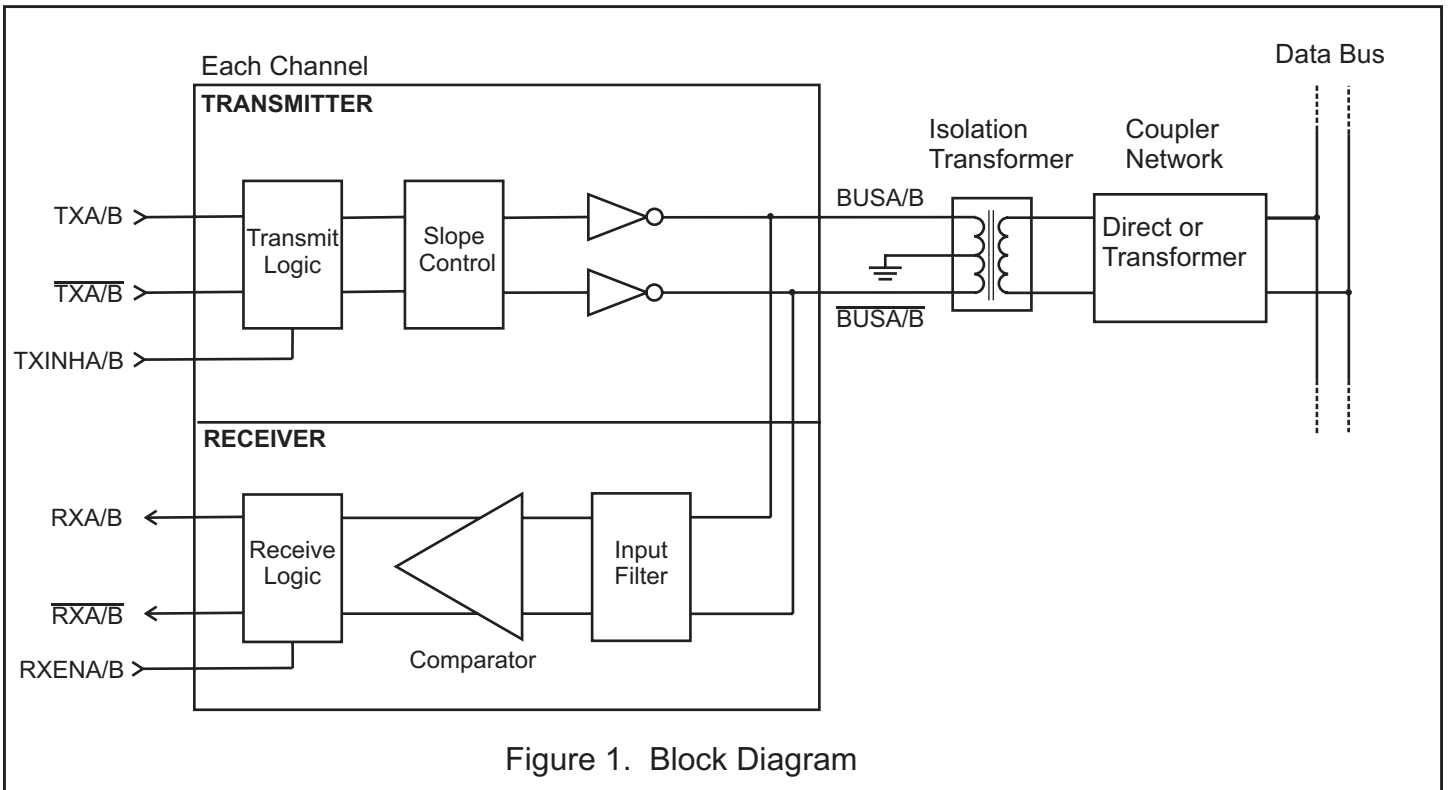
Each Channel

TRANSMITTER

TXA/B

$\overline{TXA/B}$

TXINHA/B

Transmit Logic

Slope Control

BUSA/B

$\overline{BUSA/B}$

Isolation Transformer

Coupler Network

Direct or Transformer

Data Bus

RECEIVER

RXA/B

$\overline{RXA/B}$

RXENA/B

Receive Logic

Comparator

Input Filter

Figure 1. Block Diagram